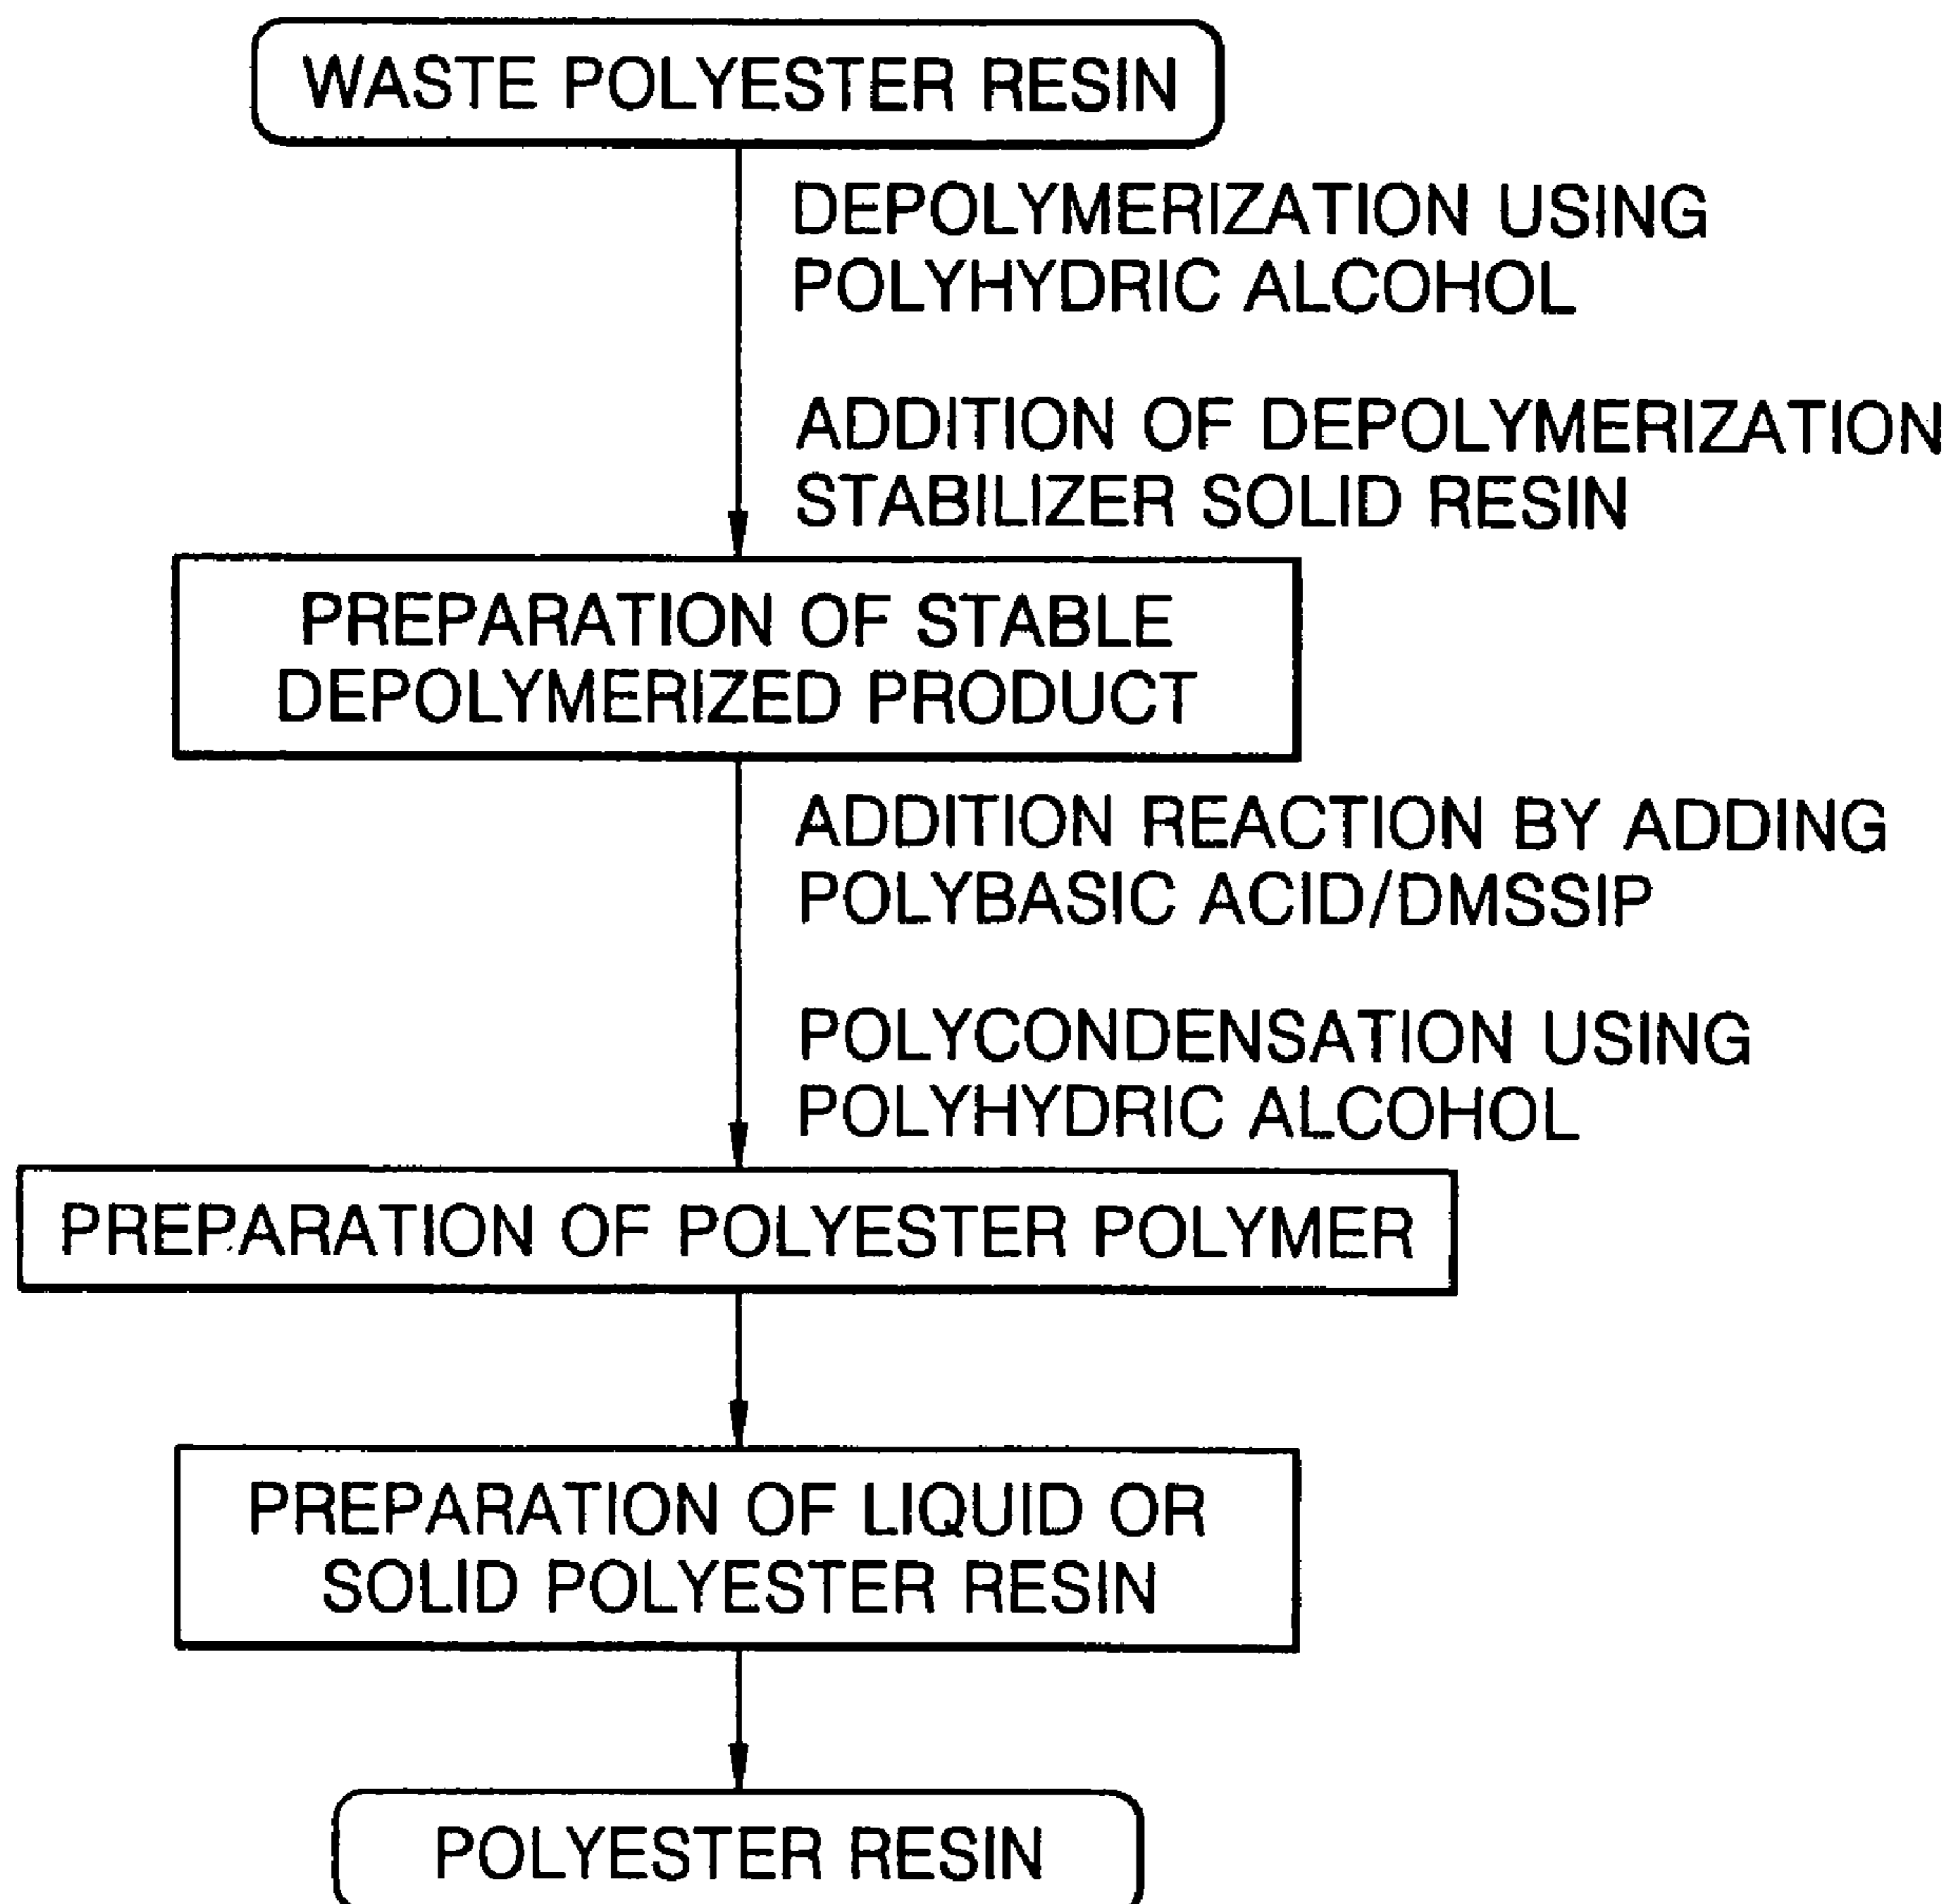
WASTE POLYESTER RESIN

DEPOLYMERIZATION USING POLYHYDRIC ALCOHOL

ADDITION OF DEPOLYMERIZATION STABILIZER SOLID RESIN

PREPARATION OF STABLE DEPOLYMERIZED PRODUCT

ADDITION REACTION BY ADDING POLYBASIC ACID/DMSSIP

POLYCONDENSATION USING POLYHYDRIC ALCOHOL

PREPARATION OF POLYESTER POLYMER

PREPARATION OF LIQUID OR SOLID POLYESTER RESIN

POLYESTER RESIN